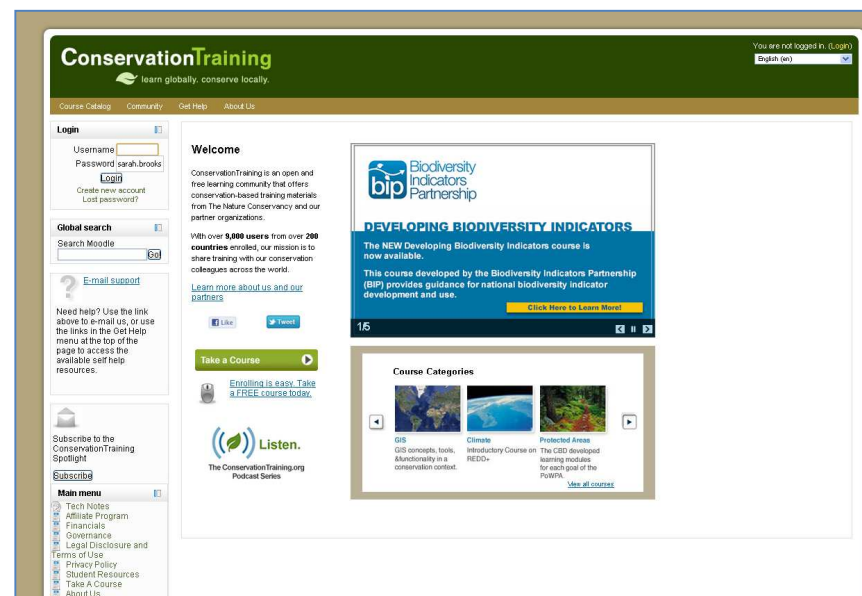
ConservationTraining
learn globally. conserve locally.

You are not logged in. (Login)
English (en)

Course Catalog Community Get Help About Us

Login
Username
Password sarah.brooks
Login
Create new account
Lost password?

Global search
Search Moodle
Go!

E-mail support

Need help? Use the link above to e-mail us, or use the links in the Get Help menu at the top of the page to access the available self help resources.

Subscribe to the ConservationTraining Spotlight
Subscribe

Main menu
Tech Notes
Affiliate Program
Financials
Governance
Legal Disclosure and Terms of Use
Privacy Policy
Student Resources
Take A Course
About Us

Welcome

ConservationTraining is an open and free learning community that offers conservation-based training materials from The Nature Conservancy and our partner organizations.

With over **9,000 users** from over **200 countries** enrolled, our mission is to share training with our conservation colleagues across the world.

Learn more about us and our partners

Like Tweet

Take a Course

Enrolling is easy. Take a FREE course today.

Listen.
The ConservationTraining.org Podcast Series

bip Biodiversity Indicators Partnership

DEVELOPING BIODIVERSITY INDICATORS

The NEW Developing Biodiversity Indicators course is now available.

This course developed by the Biodiversity Indicators Partnership (BIP) provides guidance for national biodiversity indicator development and use.

Click Here to Learn More!

1/5

Course Categories

GIS
GIS concepts, tools, &functionality in a conservation context.

Climate
Introductory Course on REDD+

Protected Areas
The CBD developed learning modules for each goal of the PoWPA.

View all courses